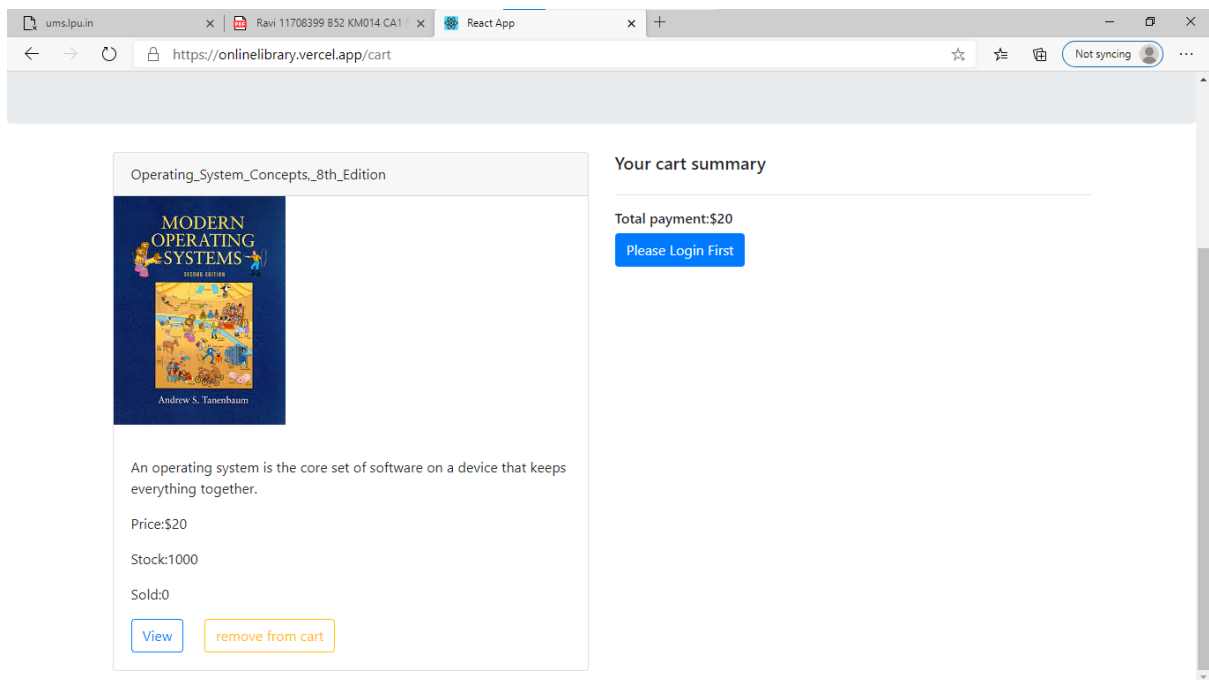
ums.lpu.in
Ravi 11708399 B52 KM014 CA1
React App
https://onlinelibrary.vercel.app/cart
Not syncing

Operating_System_Concepts,_8th_Edition

MODERN OPERATING SYSTEMS
SECOND EDITION
Andrew S. Tanenbaum

An operating system is the core set of software on a device that keeps everything together.

Price:$20

Stock:1000

Sold:0

View
remove from cart

Your cart summary

Total payment:$20

Please Login First